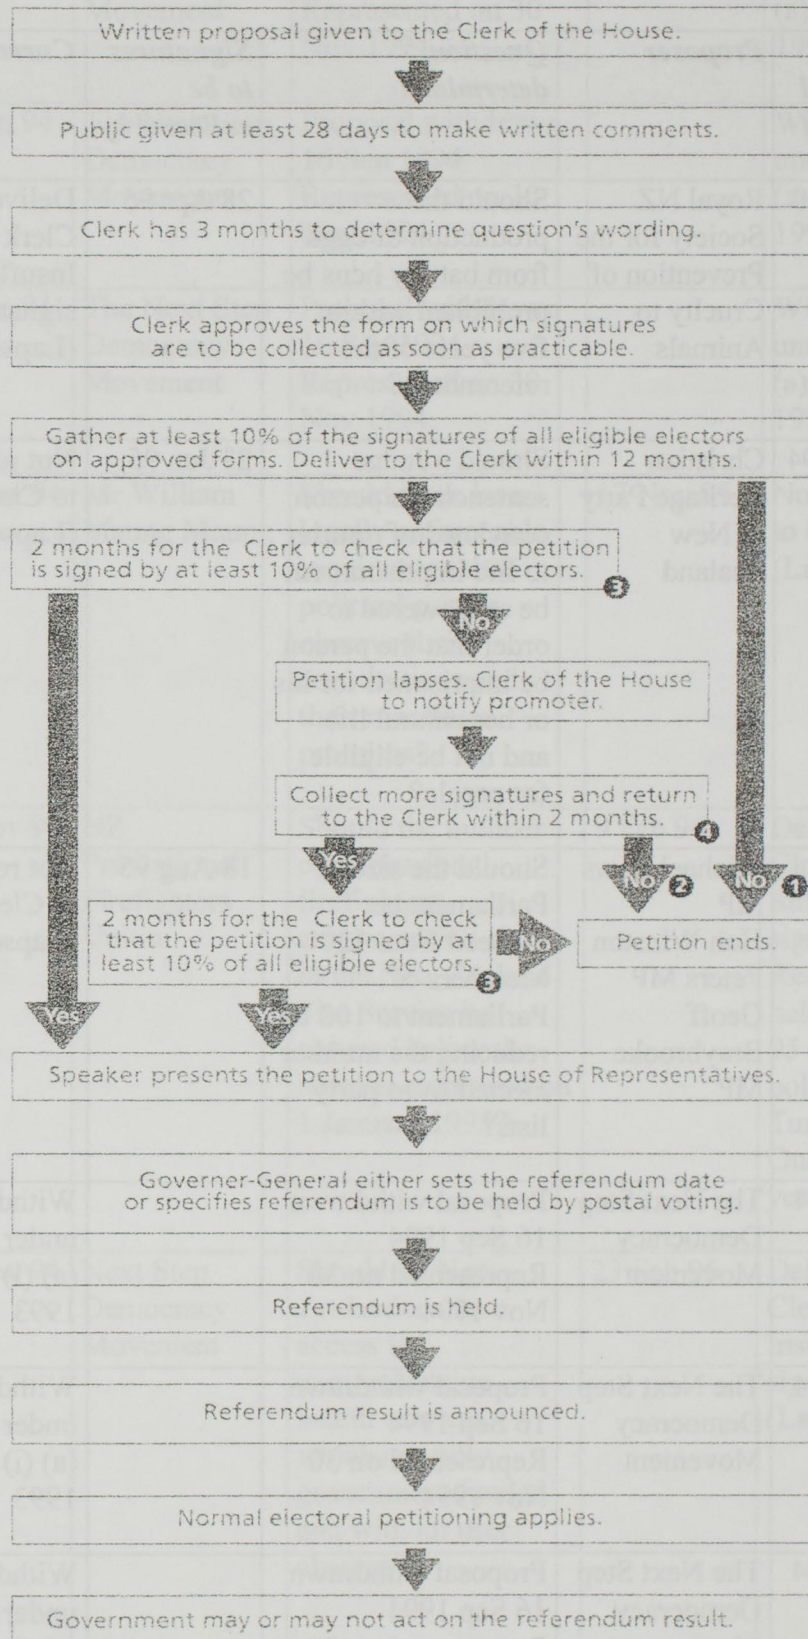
Written proposal given to the Clerk of the House.

Public given at least 28 days to make written comments.

Clerk has 3 months to determine question's wording.

Clerk approves the form on which signatures are to be collected as soon as practicable.

Gather at least 10% of the signatures of all eligible electors on approved forms. Deliver to the Clerk within 12 months.

2 months for the Clerk to check that the petition is signed by at least 10% of all eligible electors.

3

No

Petition lapses. Clerk of the House to notify promoter.

Collect more signatures and return to the Clerk within 2 months.

4

Yes

No 2

No 1

2 months for the Clerk to check that the petition is signed by at least 10% of all eligible electors.

3

No

Petition ends.

Yes

Yes

Speaker presents the petition to the House of Representatives.

Governer-General either sets the referendum date or specifies referendum is to be held by postal voting.

Referendum is held.

Referendum result is announced.

Normal electoral petitioning applies.

Government may or may not act on the referendum result.